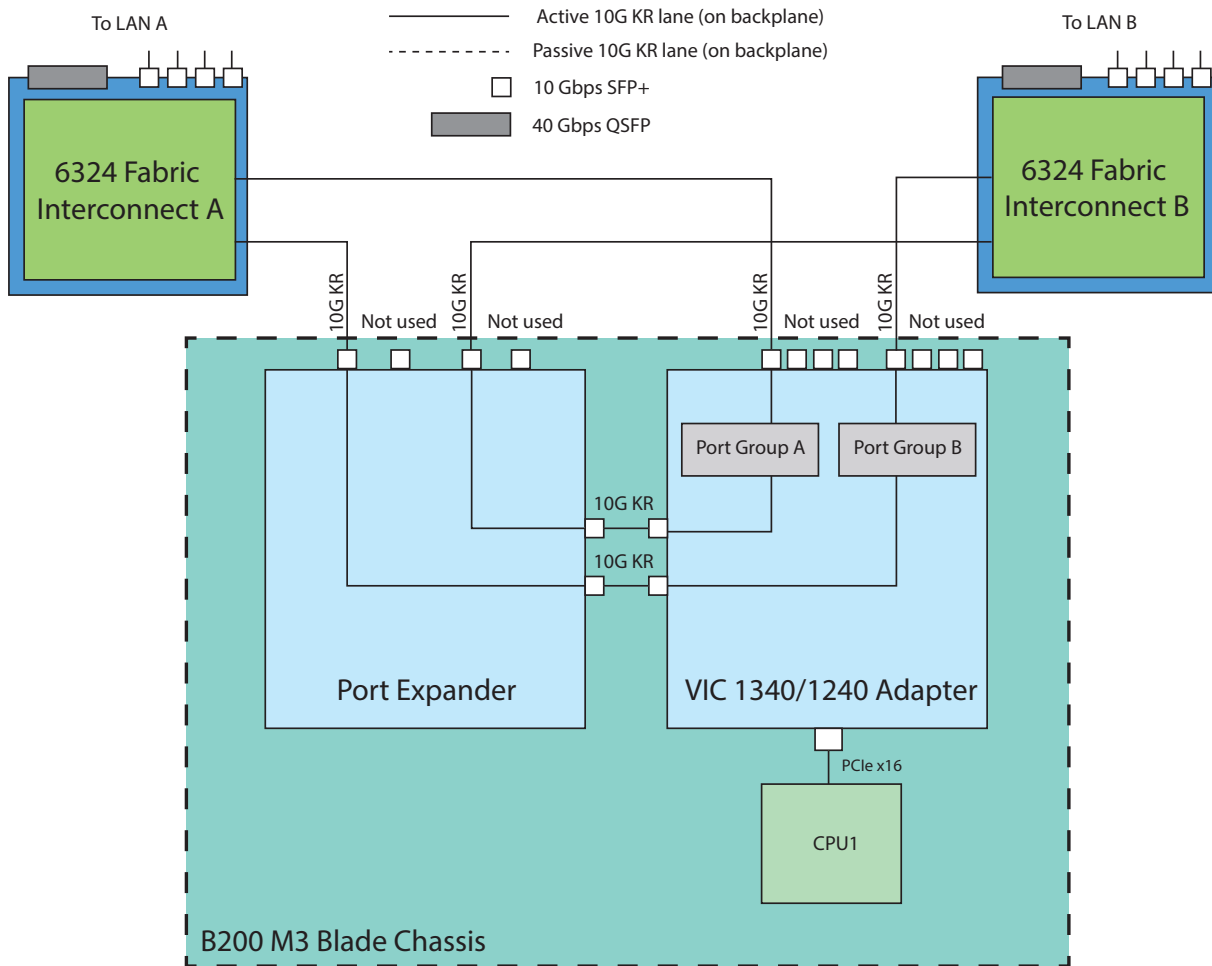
To LAN A

Active 10G KR lane (on backplane)

Passive 10G KR lane (on backplane)

10 Gbps SFP+

40 Gbps QSFP

To LAN B

6324 Fabric Interconnect A

6324 Fabric Interconnect B

10G KR

Not used

10G KR

Not used

10G KR

Not used

10G KR

Not used

Port Group A

Port Group B

10G KR

10G KR

Port Expander

VIC 1340/1240 Adapter

PCIe x16

CPU1

B200 M3 Blade Chassis